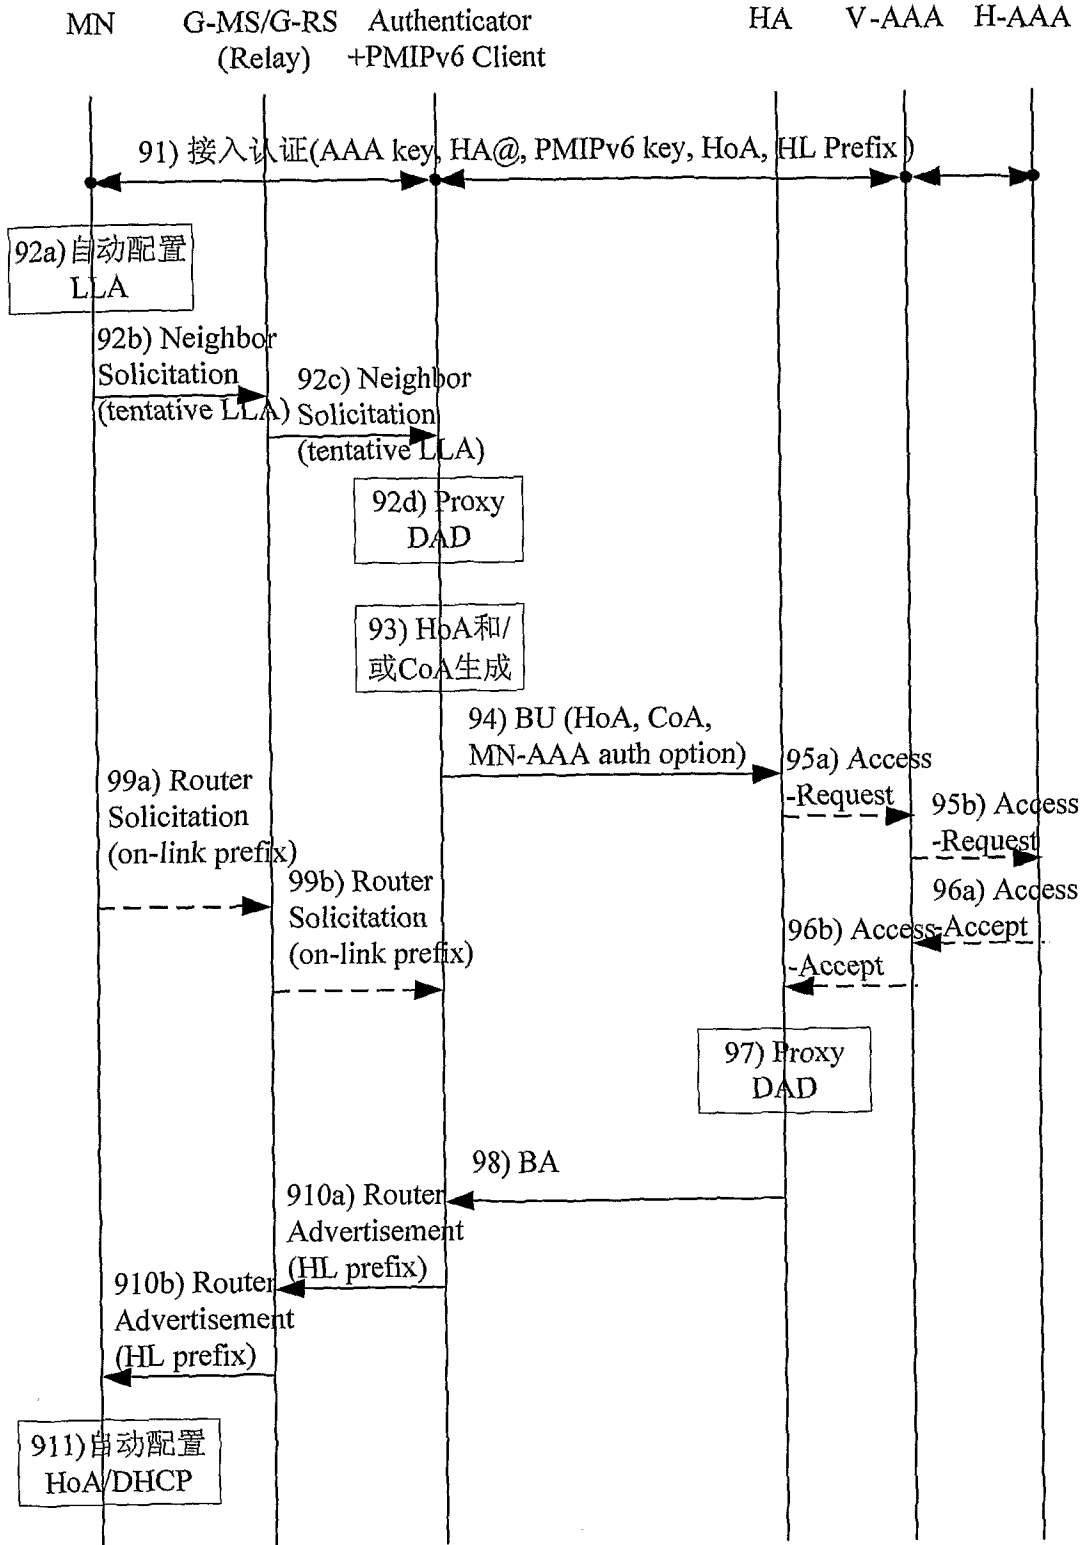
MN G-MS/G-RS (Relay) Authenticator +PMIPv6 Client HA V-AAA H-AAA

91) 接入认证(AAA key, HA@, PMIPv6 key, HoA, HL Prefix)

92a)自动配置 LLA

92b) Neighbor Solicitation (tentative LLA)

92c) Neighbor Solicitation (tentative LLA)

92d) Proxy DAD

93) HoA和/或CoA生成

94) BU (HoA, CoA, MN-AAA auth option)

95a) Access -Request

95b) Access -Request

96a) Access-Accept

96b) Access -Accept

99a) Router Solicitation (on-link prefix)

99b) Router Solicitation (on-link prefix)

97) Proxy DAD

98) BA

910a) Router Advertisement (HL prefix)

910b) Router Advertisement (HL prefix)

911)自动配置 HoA/DHCP